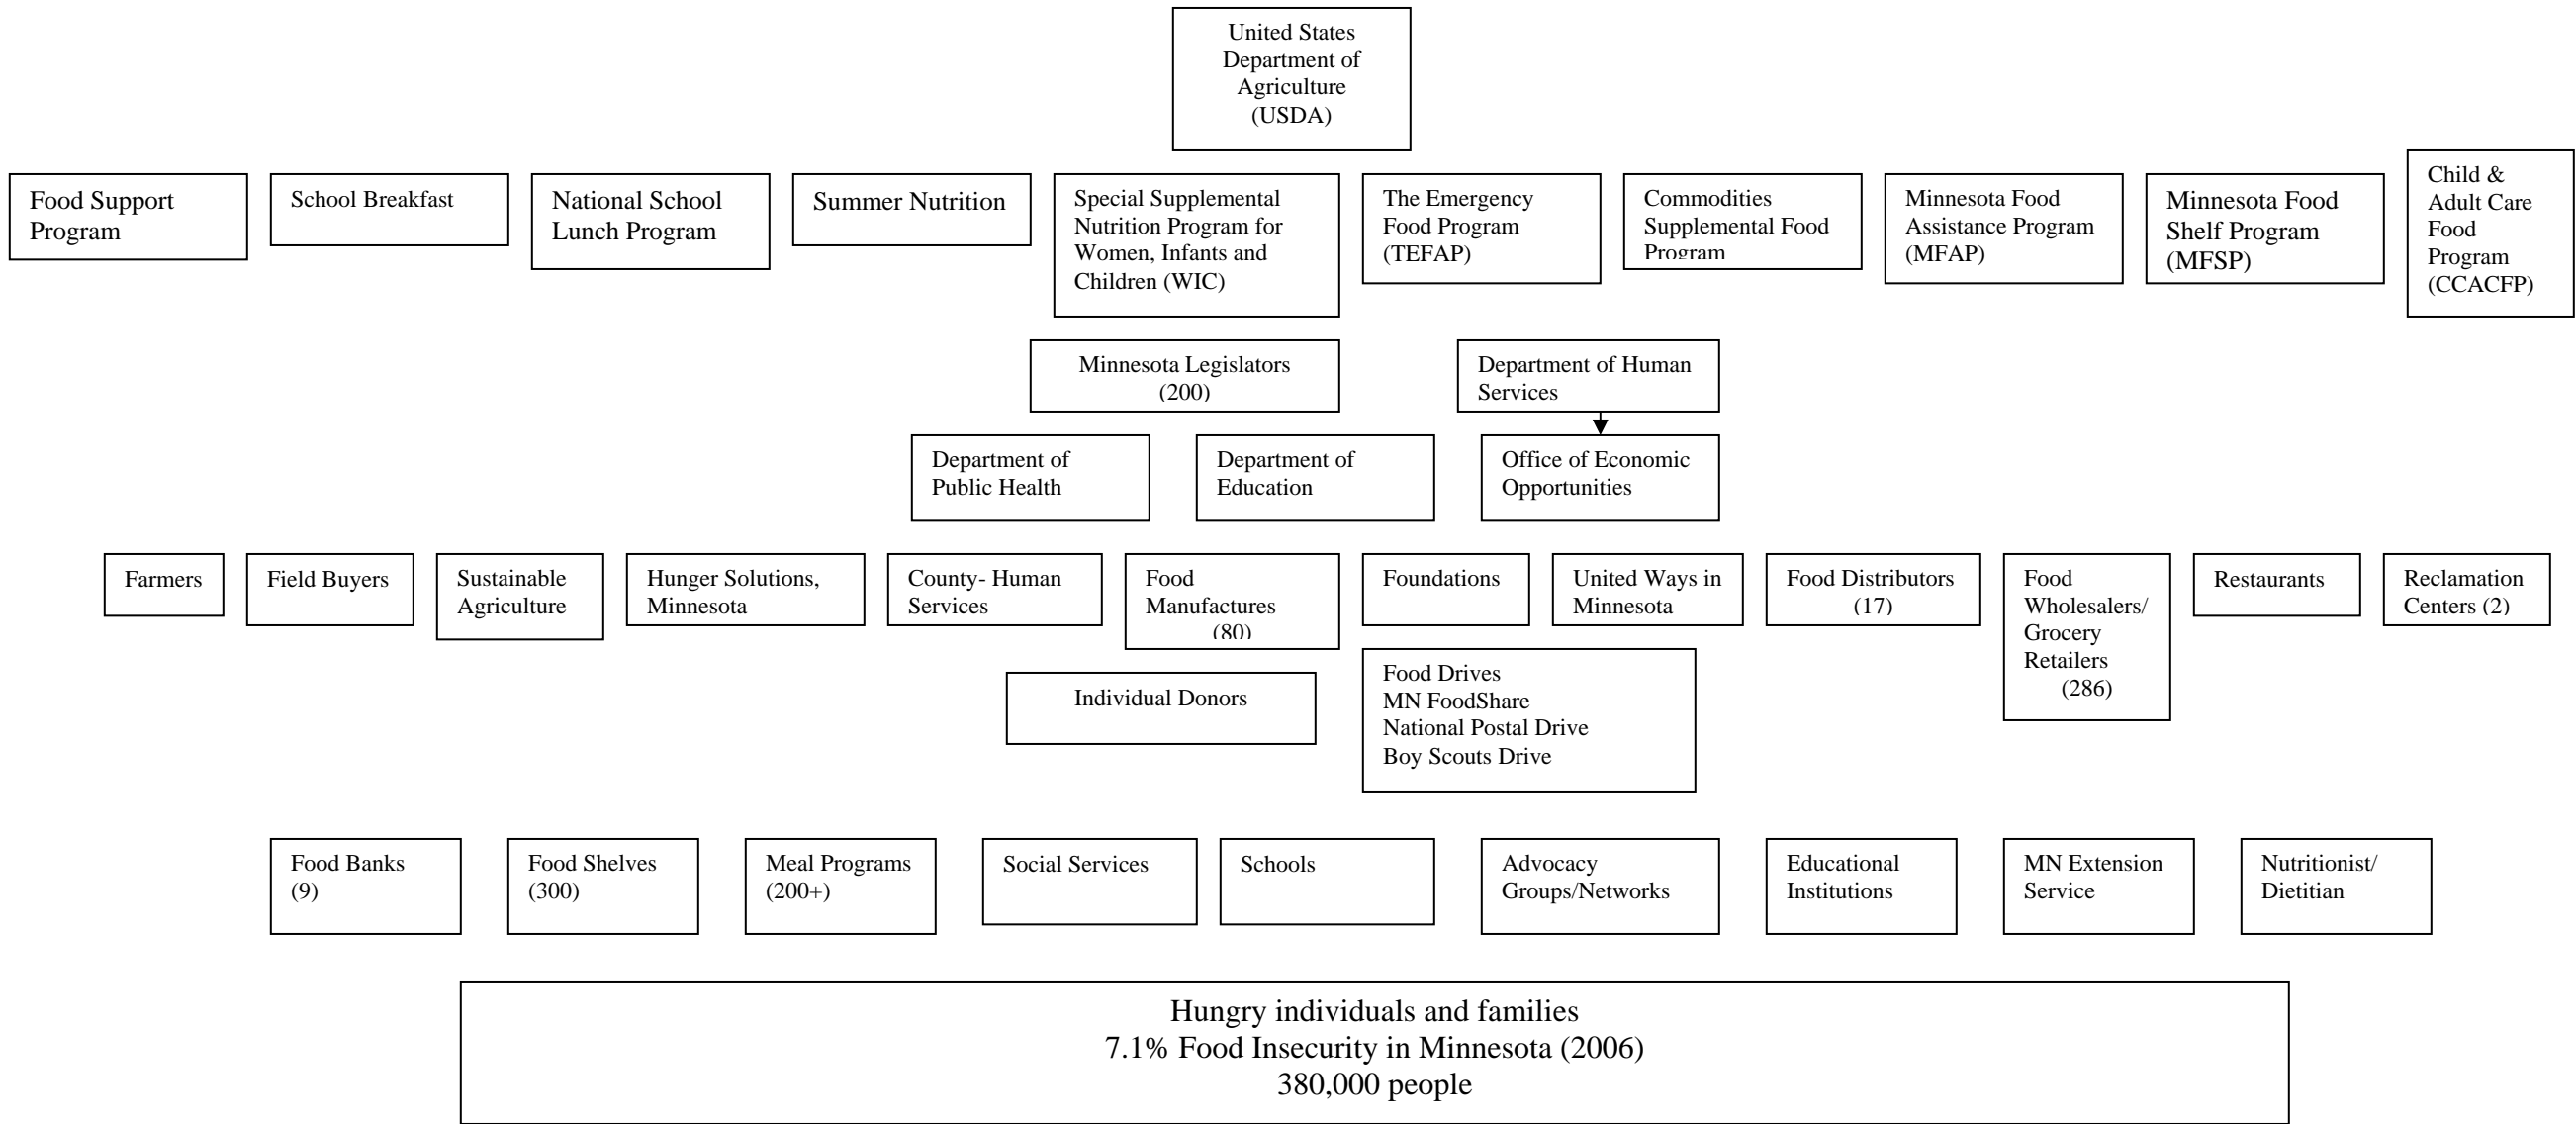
United States Department of Agriculture (USDA)

Food Support Program

School Breakfast

National School Lunch Program

Summer Nutrition

Special Supplemental Nutrition Program for Women, Infants and Children (WIC)

The Emergency Food Program (TEFAP)

Commodities Supplemental Food Program

Minnesota Food Assistance Program (MFAP)

Minnesota Food Shelf Program (MFSP)

Child & Adult Care Food Program (CCACFP)

Minnesota Legislators (200)

Department of Human Services

Department of Public Health

Department of Education

Office of Economic Opportunities

Farmers

Field Buyers

Sustainable Agriculture

Hunger Solutions, Minnesota

County- Human Services

Food Manufactures (80)

Foundations

United Ways in Minnesota

Food Distributors (17)

Food Wholesalers/ Grocery Retailers (286)

Restaurants

Reclamation Centers (2)

Individual Donors

Food Drives
MN FoodShare
National Postal Drive
Boy Scouts Drive

Food Banks (9)

Food Shelves (300)

Meal Programs (200+)

Social Services

Schools

Advocacy Groups/Networks

Educational Institutions

MN Extension Service

Nutritionist/ Dietitian

Hungry individuals and families
7.1% Food Insecurity in Minnesota (2006)
380,000 people